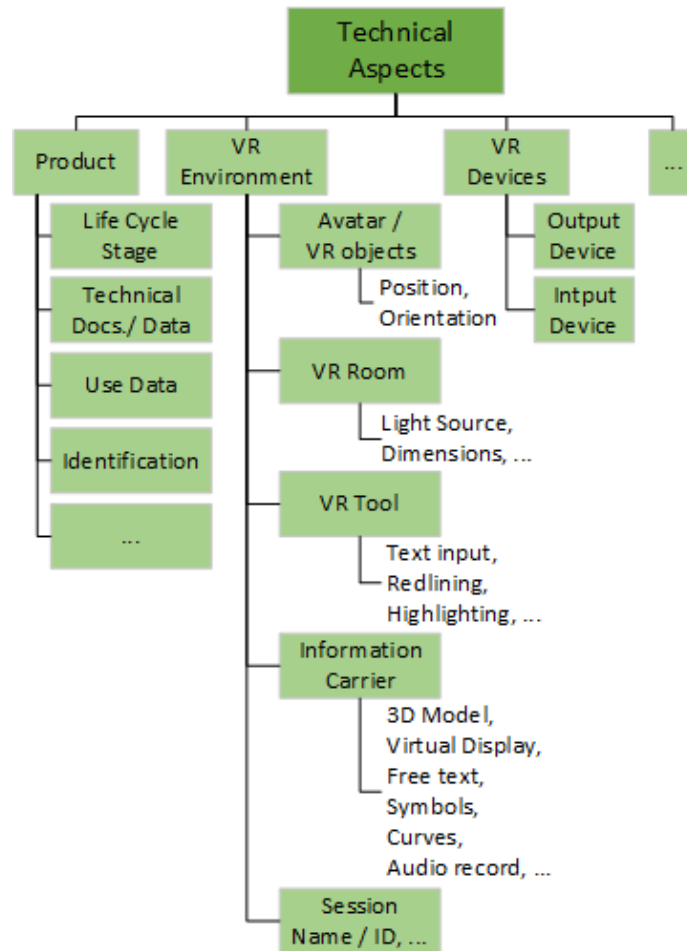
Technical Aspects

Product

Life Cycle Stage

Technical Docs./ Data

Use Data

Identification

...

VR Environment

Avatar / VR objects

Position, Orientation

VR Room

Light Source, Dimensions, ...

VR Tool

Text input, Redlining, Highlighting, ...

Information Carrier

3D Model, Virtual Display, Free text, Symbols, Curves, Audio record, ...

Session Name / ID, ...

VR Devices

Output Device

Intput Device

...